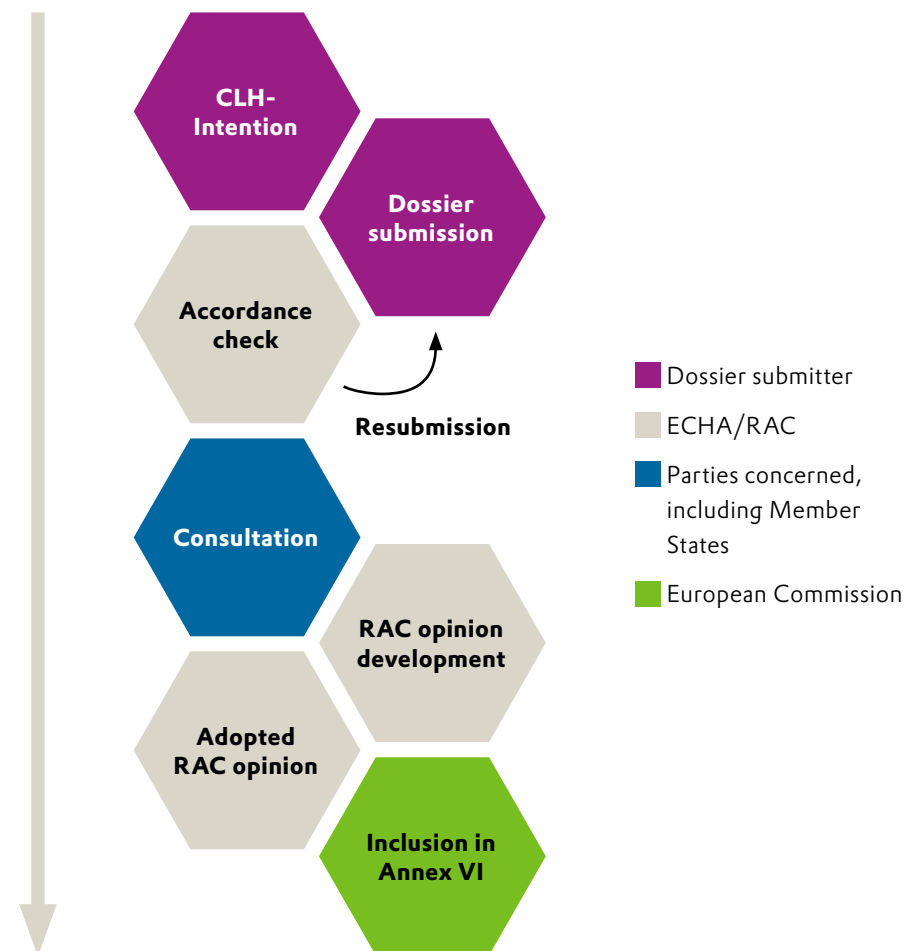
CLH-Intention

Dossier submission

Accordance check

Resubmission

Consultation

RAC opinion development

Adopted RAC opinion

Inclusion in Annex VI

Dossier submitter

ECHA/RAC

Parties concerned, including Member States

European Commission